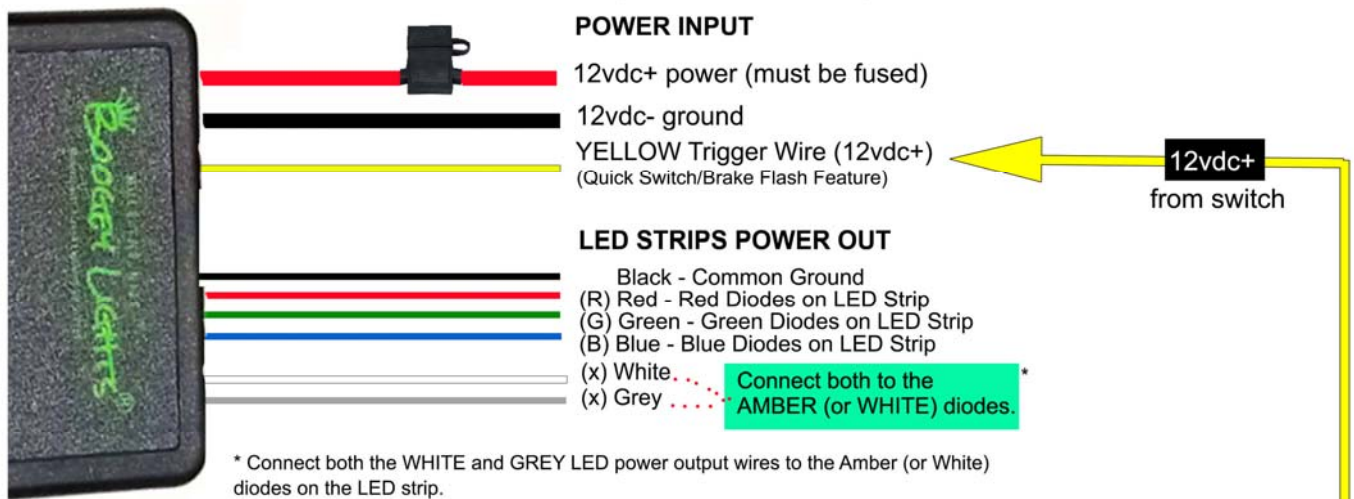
Boogey Lights

POWER INPUT

12vdc+ power (must be fused)

12vdc- ground

YELLOW Trigger Wire (12vdc+)
(Quick Switch/Brake Flash Feature)

12vdc+
from switch

LED STRIPS POWER OUT

Black - Common Ground
(R) Red - Red Diodes on LED Strip
(G) Green - Green Diodes on LED Strip
(B) Blue - Blue Diodes on LED Strip
(x) White
(x) Grey

Connect both to the AMBER (or WHITE) diodes. *

* Connect both the WHITE and GREY LED power output wires to the Amber (or White) diodes on the LED strip.